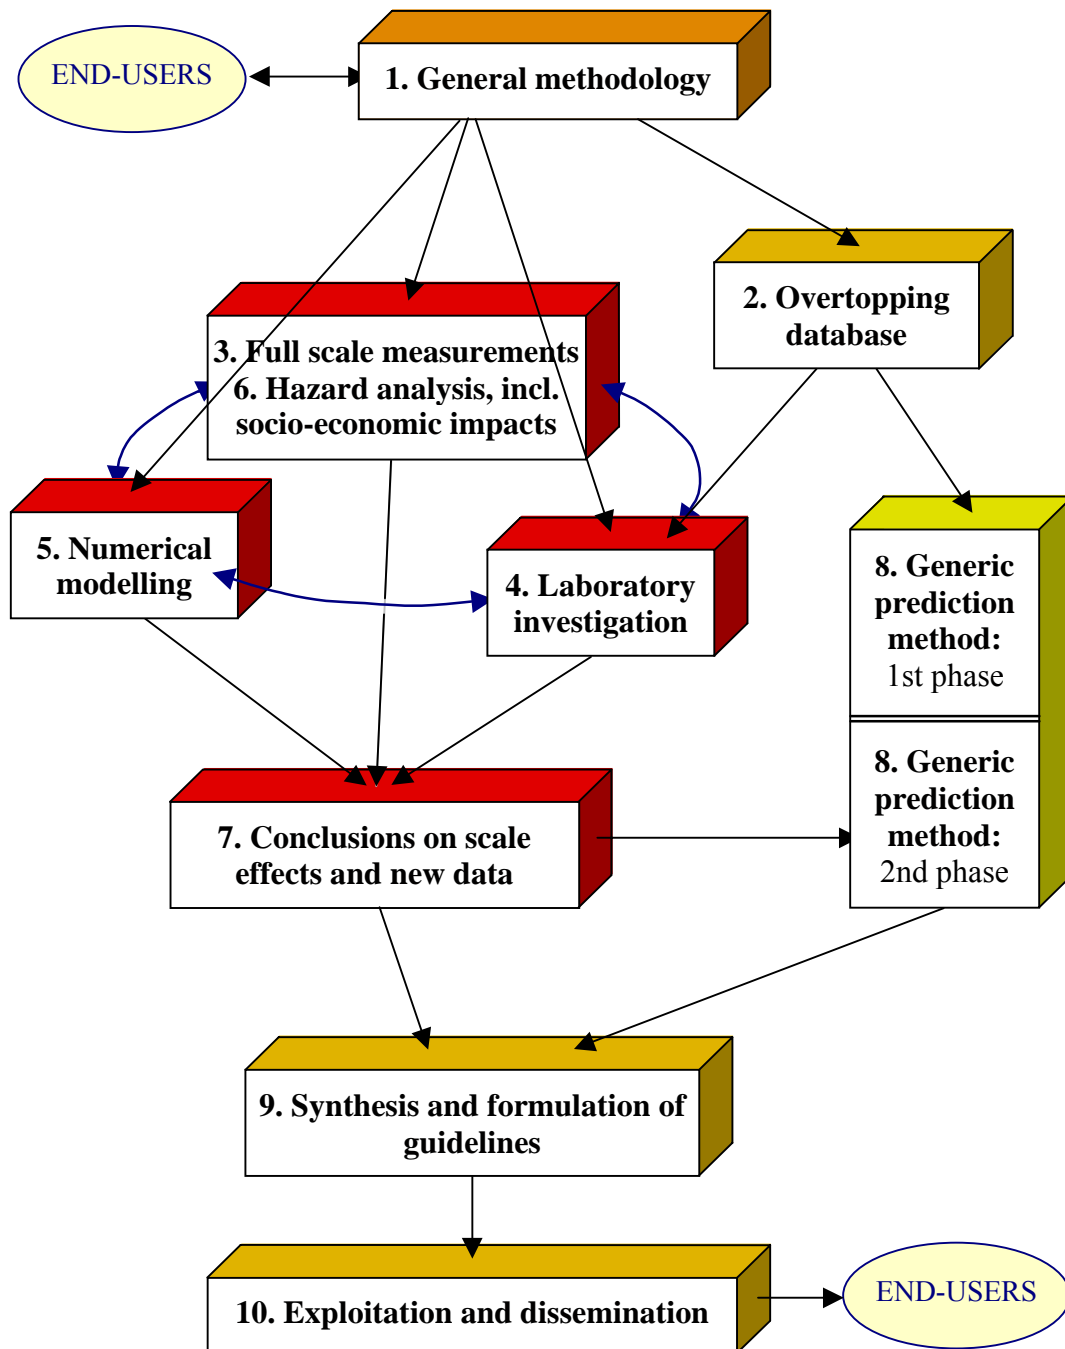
END-USERS

1. General methodology

2. Overtopping database

3. Full scale measurements
6. Hazard analysis, incl. socio-economic impacts

5. Numerical modelling

4. Laboratory investigation

8. Generic prediction method: 1st phase

8. Generic prediction method: 2nd phase

7. Conclusions on scale effects and new data

9. Synthesis and formulation of guidelines

10. Exploitation and dissemination

END-USERS